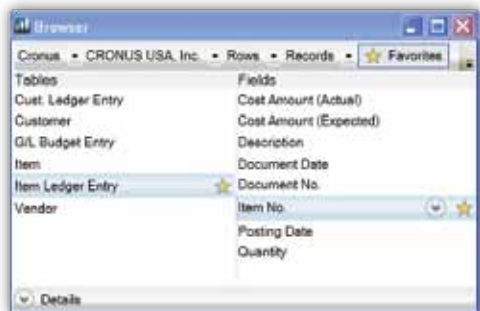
Browser

Cronus • CRONUS USA, Inc. • Rows • Records • Favorites

Tables
Cust. Ledger Entry
Customer
G/L Budget Entry
Item
Item Ledger Entry
Vendor

Fields
Cost Amount (Actual)
Cost Amount (Expected)
Description
Document Date
Document No.
Item No.
Posting Date
Quantity

Details